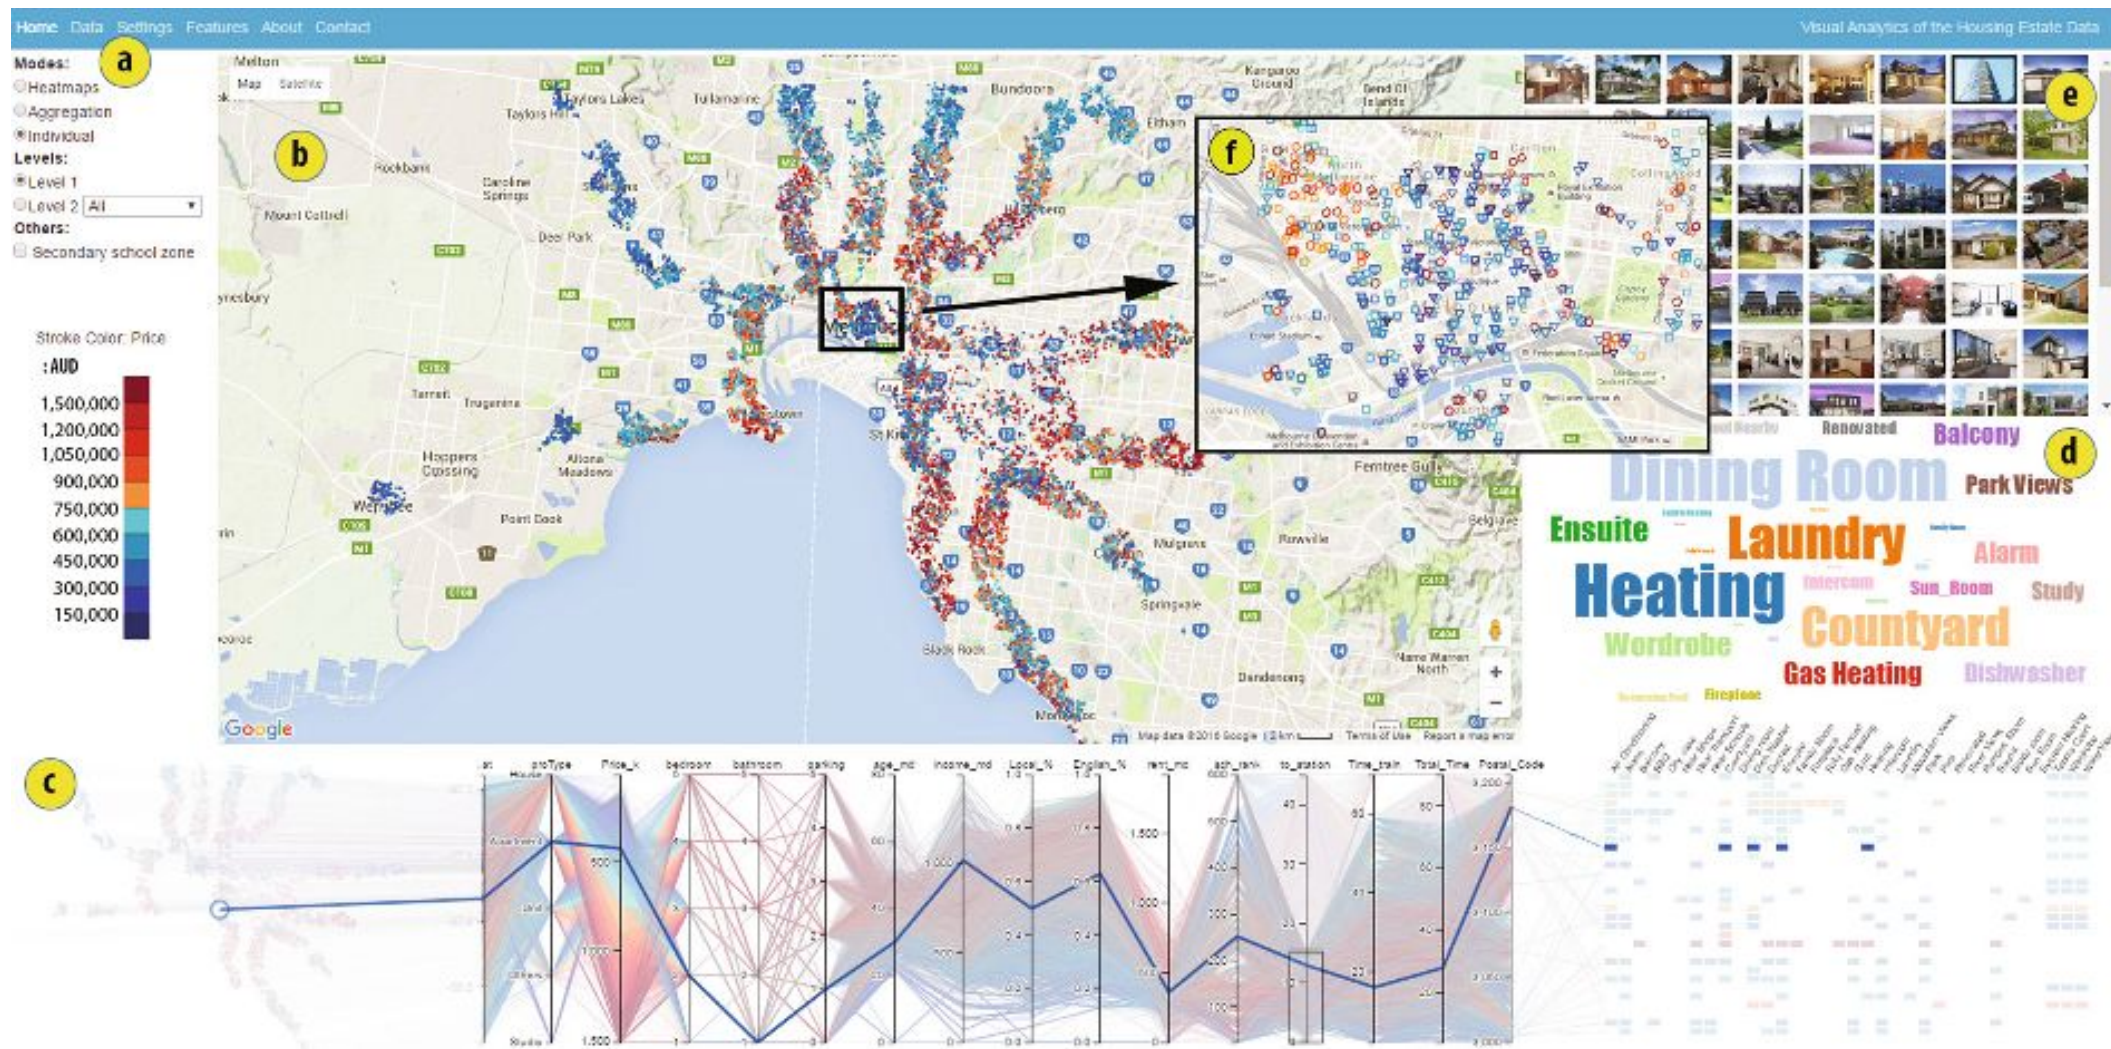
Home Data Settings Features About Contact

Visual Analytics of the Housing Estate Data

a

Modes:
Heatmaps
Aggregation
Individual
Levels:
Level 1
Level 2 All
Others:
Secondary school zone

Stroke Color: Price
: AUD
1,500,000
1,200,000
1,050,000
900,000
750,000
600,000
450,000
300,000
150,000

b

Map Satellite

Melton
Taylors Lakes
Tullamarine
Bundoora
Kangaroo Ground
Bend Of Islands
Eltham
Taylors Hill
Rockbank
Caroline Springs
Mount Cottrell
Deer Park
Tarneit
Truganina
Hoppers Crossing
Altona Meadows
Werribee
Point Cook
Ferntree Gully
Belgrave
Rowville
Mulgrave
Springvale
Dandenong
Narre Warren North
Black Rock
St Kilda
Williamstown

Google
Map data ©2016 Google 2 km Terms of Use Report a map error

f

e

d

Renovated
Balcony
Dining Room
Park Views
Ensuite
Laundry
Alarm
Heating
Intercom
Sun_Room
Study
Courtyard
Wardrobe
Gas Heating
Dishwasher
Fireplace

c

proType Price_k bedroom bathroom parking age_md income_md Local_% English_% rent_md sch_rank to_station Time_train Total_Time Postal_Code

House
Apartment
Land
Others
Studio

500
1,000
1,500

1,500
1,000
600
400
300
200
100
40
30
20
10
60
40
20
80
60
40
20
3,200
3,100
3,000
1.0
0.8
0.6
0.4
0.2
0.0